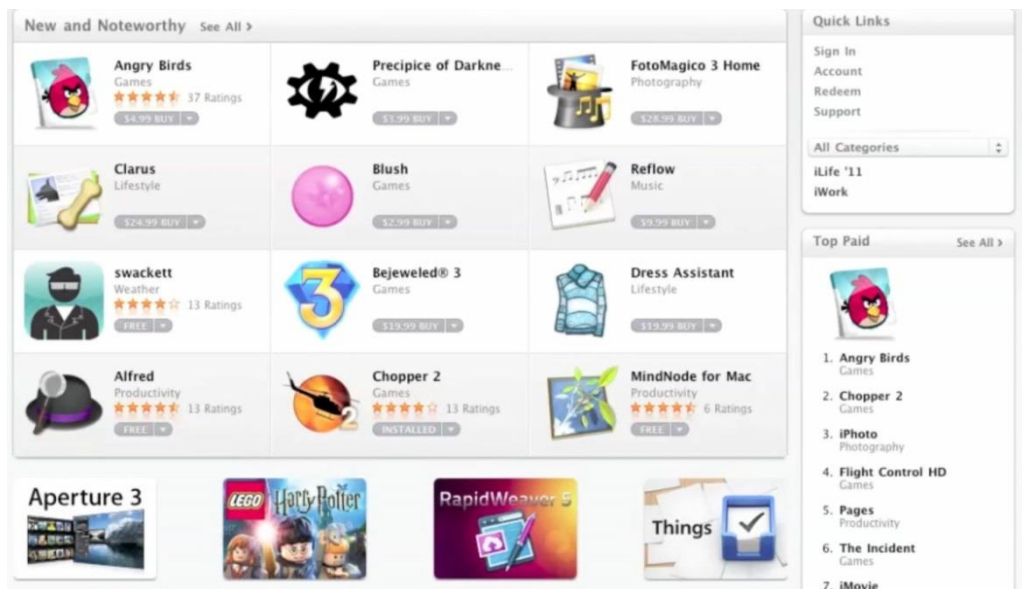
New and Noteworthy See All >

Angry Birds
Games
37 Ratings
$4.99 BUY

Precipice of Darkne...
Games
$3.99 BUY

FotoMagico 3 Home
Photography
$28.99 BUY

Clarus
Lifestyle
$24.99 BUY

Blush
Games
$2.99 BUY

Reflow
Music
$9.99 BUY

swackett
Weather
13 Ratings
FREE

Bejeweled® 3
Games
$19.99 BUY

Dress Assistant
Lifestyle
$19.99 BUY

Alfred
Productivity
13 Ratings
FREE

Chopper 2
Games
13 Ratings
INSTALLED

MindNode for Mac
Productivity
6 Ratings
FREE

Aperture 3

LEGO Harry Potter

RapidWeaver 5

Things

Quick Links
Sign In
Account
Redeem
Support

All Categories
iLife '11
iWork

Top Paid See All >

1. Angry Birds
Games
2. Chopper 2
Games
3. iPhoto
Photography
4. Flight Control HD
Games
5. Pages
Productivity
6. The Incident
Games
7. iMovie